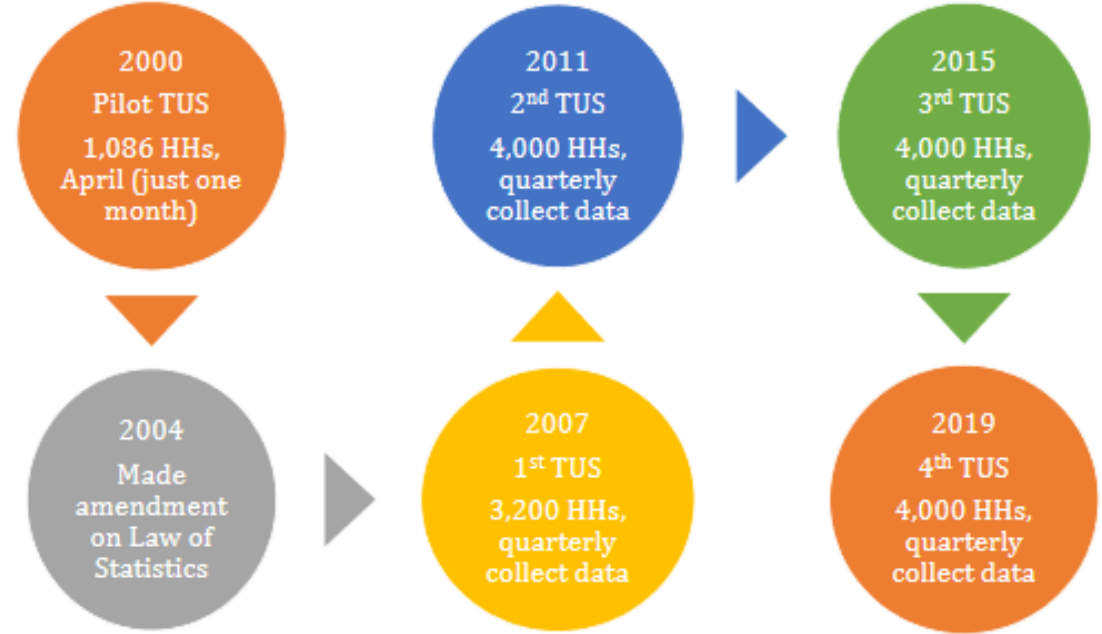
2000
Pilot TUS
1,086 HHs, April (just one month)

2004
Made amendment on Law of Statistics

2007
1$^{st}$ TUS
3,200 HHs, quarterly collect data

2011
2$^{nd}$ TUS
4,000 HHs, quarterly collect data

2015
3$^{rd}$ TUS
4,000 HHs, quarterly collect data

2019
4$^{th}$ TUS
4,000 HHs, quarterly collect data